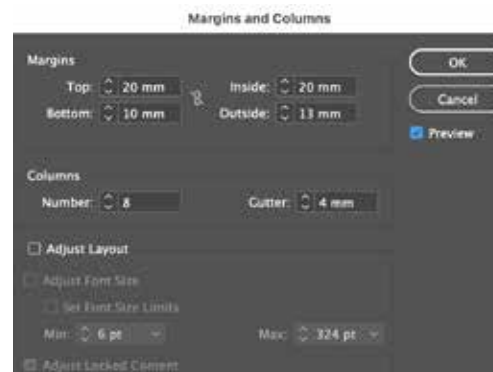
Margins and Columns

Margins

Top: 20 mm

Bottom: 10 mm

Inside: 20 mm

Outside: 13 mm

OK

Cancel

Preview

Columns

Number: 8

Gutter: 4 mm

Adjust Layout

Adjust Font Size

Set Font Size Limits

Min: 6 pt

Max: 324 pt

Adjust Locked Content